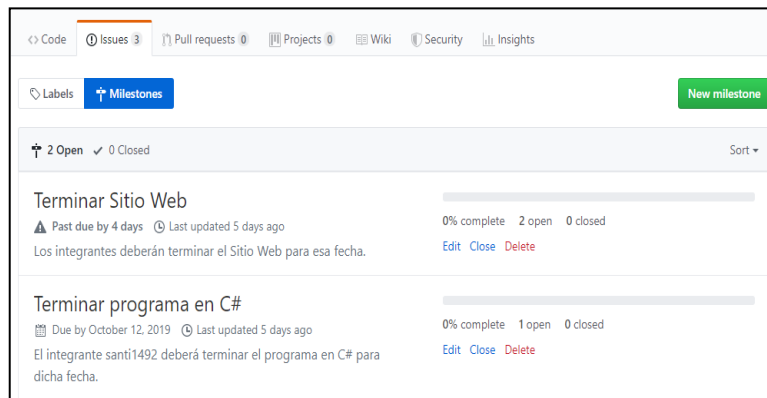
Code Issues 3 Pull requests 0 Projects 0 Wiki Security Insights

Labels Milestones New milestone

2 Open 0 Closed Sort

Terminar Sitio Web
Past due by 4 days Last updated 5 days ago
Los integrantes deberán terminar el Sitio Web para esa fecha.

0% complete 2 open 0 closed
Edit Close Delete

Terminar programa en C#
Due by October 12, 2019 Last updated 5 days ago
El integrante santi1492 deberá terminar el programa en C# para dicha fecha.

0% complete 1 open 0 closed
Edit Close Delete